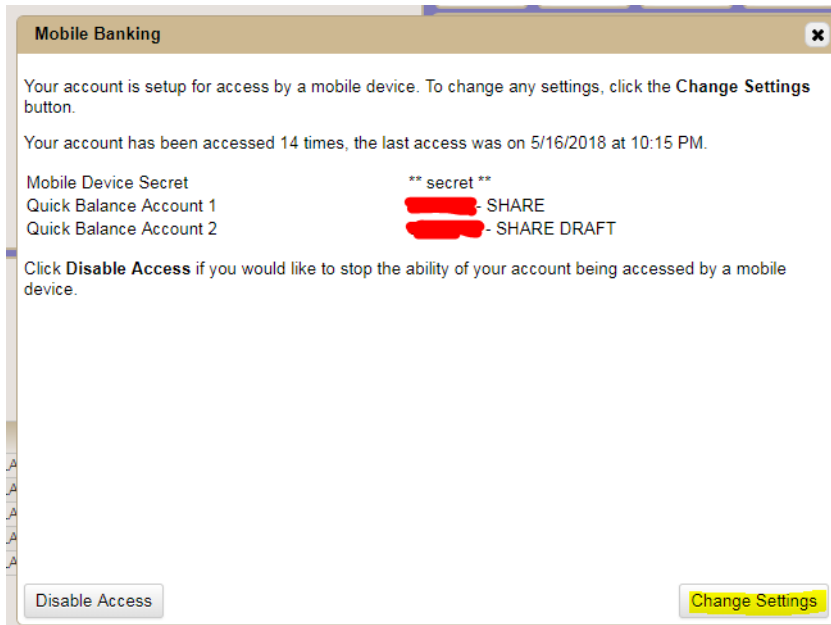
Mobile Banking

Your account is setup for access by a mobile device. To change any settings, click the **Change Settings** button.

Your account has been accessed 14 times, the last access was on 5/16/2018 at 10:15 PM.

| | |
|---|---|
| Mobile Device Secret | ** secret ** |
| Quick Balance Account 1 | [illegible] - SHARE |
| Quick Balance Account 2 | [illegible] - SHARE DRAFT |

Click **Disable Access** if you would like to stop the ability of your account being accessed by a mobile device.

Disable Access

Change Settings